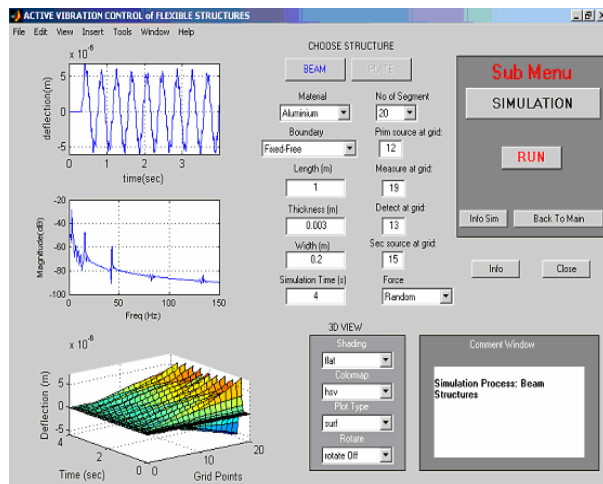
ACTIVE VIBRATION CONTROL of FLEXIBLE STRUCTURES

File Edit View Insert Tools Window Help

$x 10^{-6}$
deflection(m)
5
0
-5
0 1 2 3
time(sec)

-20
-40
-60
-80
-100
Magnitude(dB)
0 50 100 150
Freq (Hz)

$x 10^{-6}$
5
0
-5
Deflection (m)
4
2
0
Time (sec)
0 10 20
Grid Points

CHOOSE STRUCTURE
BEAM
PLATE

Material
Aluminium
No of Segment
20
Boundary
Fixed-Free
Prim source at grid:
12
Length (m)
1
Measure at grid:
19
Thickness (m)
0.003
Detect at grid:
13
Width (m)
0.2
Sec source at grid:
15
Simulation Time (s)
4
Force
Random

Sub Menu
SIMULATION
RUN
Info Sim
Back To Main

Info
Close

3D VIEW
Shading
flat
Colormap
hsv
Plot Type
surf
Rotate
rotate Off

Comment Window
Simulation Process: Beam Structures